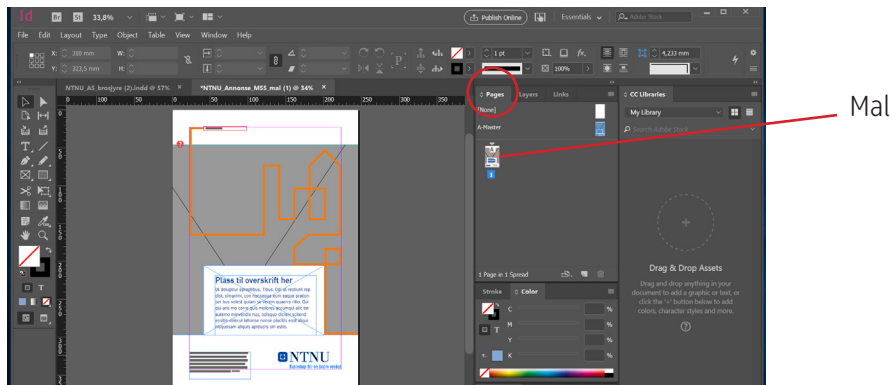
Id Br St 33,8%

Publish Online Essentials Adobe Stock

File Edit Layout Type Object Table View Window Help

X: 310 mm W:
Y: 323,5 mm H:

1 pt
100%
4,233 mm

NTNU_A5_brosjyre (2).indd @ 57%
*NTNU_Annonse_MS5_mal (1) @ 34%

100 50 0 50 100 150 200 250 300 350

Pages Layers Links
[None]
A-Master
1

1 Page in 1 Spread

Stroke Color
C %
M %
Y %
K %

CC Libraries
My Library
Search Adobe Stock

Drag & Drop Assets
Drag and drop anything in your document to add a graphic or text, or click the '+' button below to add colors, character styles and more.

Plass til overskrift her

NTNU

Mal